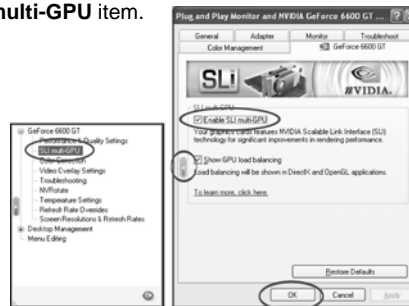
ulti-GPU item.

Plug and Play Monitor and NVIDIA GeForce 6400 GT ...

General | Adapter | Monitor | Troubleshoot
Color Management | GeForce 6600 GT

SLI

NVIDIA.

SLI multi-GPU

Enable SLI multi-GPU

Your graphics cards features NVIDIA Scalable Link Interface (SLI) technology for significant improvements in rendering performance.

Show GPU load balancing

Load balancing will be shown in DirectX and OpenGL applications.

To learn more, click here.

Restore Defaults

OK | Cancel | Apply

GeForce 6600 GT
Performance & Quality Settings
SLI multi-GPU
Color Correction
Video Overlay Settings
Troubleshooting
NVRotate
Temperature Settings
Refresh Rate Overrides
Screen Resolutions & Refresh Rates
Desktop Management
Menu Editing